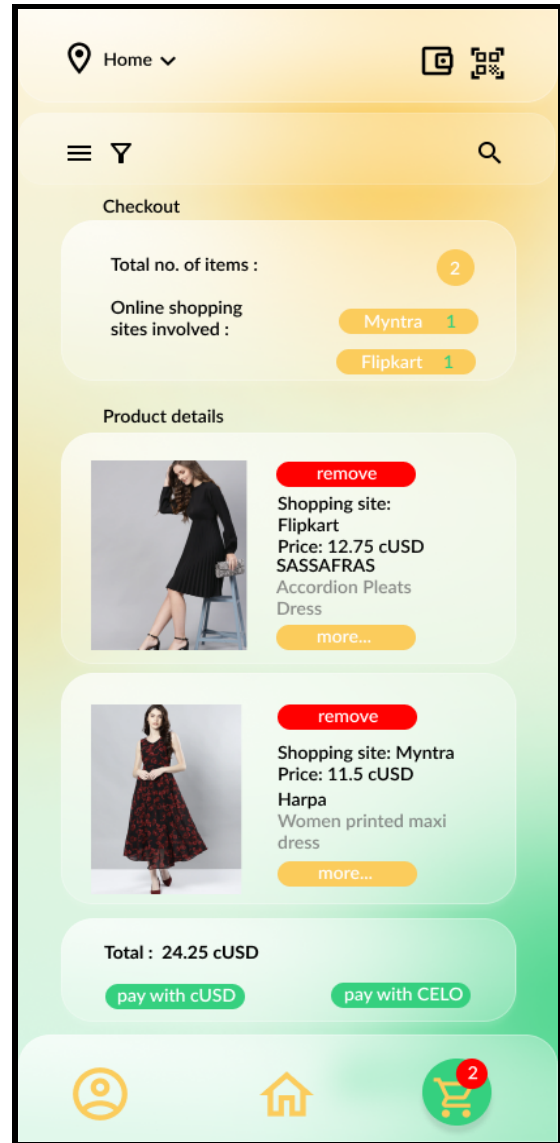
Home

Checkout

Total no. of items : 2

Online shopping sites involved :

Myntra 1

Flipkart 1

Product details

remove

Shopping site: Flipkart

Price: 12.75 cUSD

SASSAFRAS

Accordion Pleats Dress

more...

remove

Shopping site: Myntra

Price: 11.5 cUSD

Harpa

Women printed maxi dress

more...

Total : 24.25 cUSD

pay with cUSD

pay with CELO

2